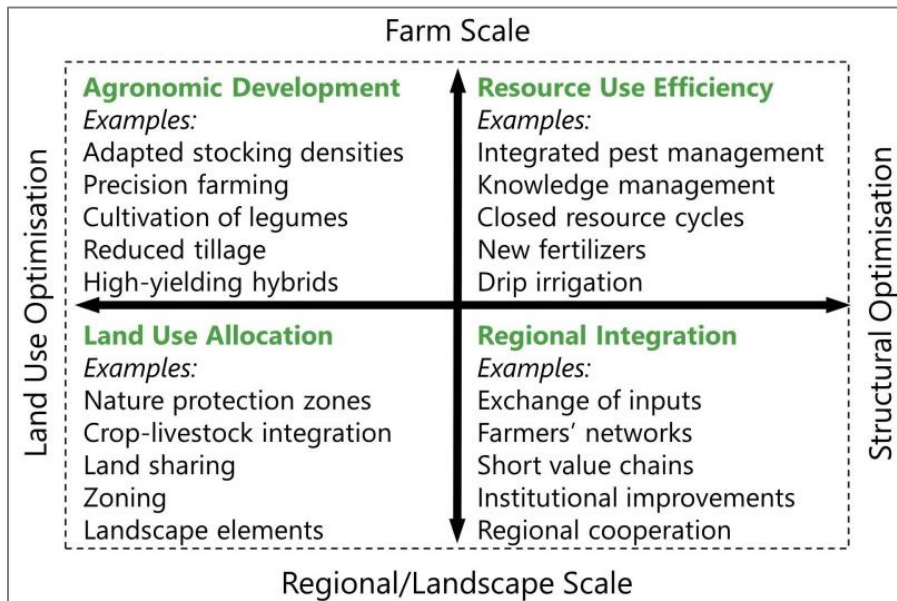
Farm Scale

Land Use Optimisation

Agronomic Development
Examples:
Adapted stocking densities
Precision farming
Cultivation of legumes
Reduced tillage
High-yielding hybrids

Resource Use Efficiency
Examples:
Integrated pest management
Knowledge management
Closed resource cycles
New fertilizers
Drip irrigation

Structural Optimisation

Land Use Allocation
Examples:
Nature protection zones
Crop-livestock integration
Land sharing
Zoning
Landscape elements

Regional Integration
Examples:
Exchange of inputs
Farmers' networks
Short value chains
Institutional improvements
Regional cooperation

Regional/Landscape Scale